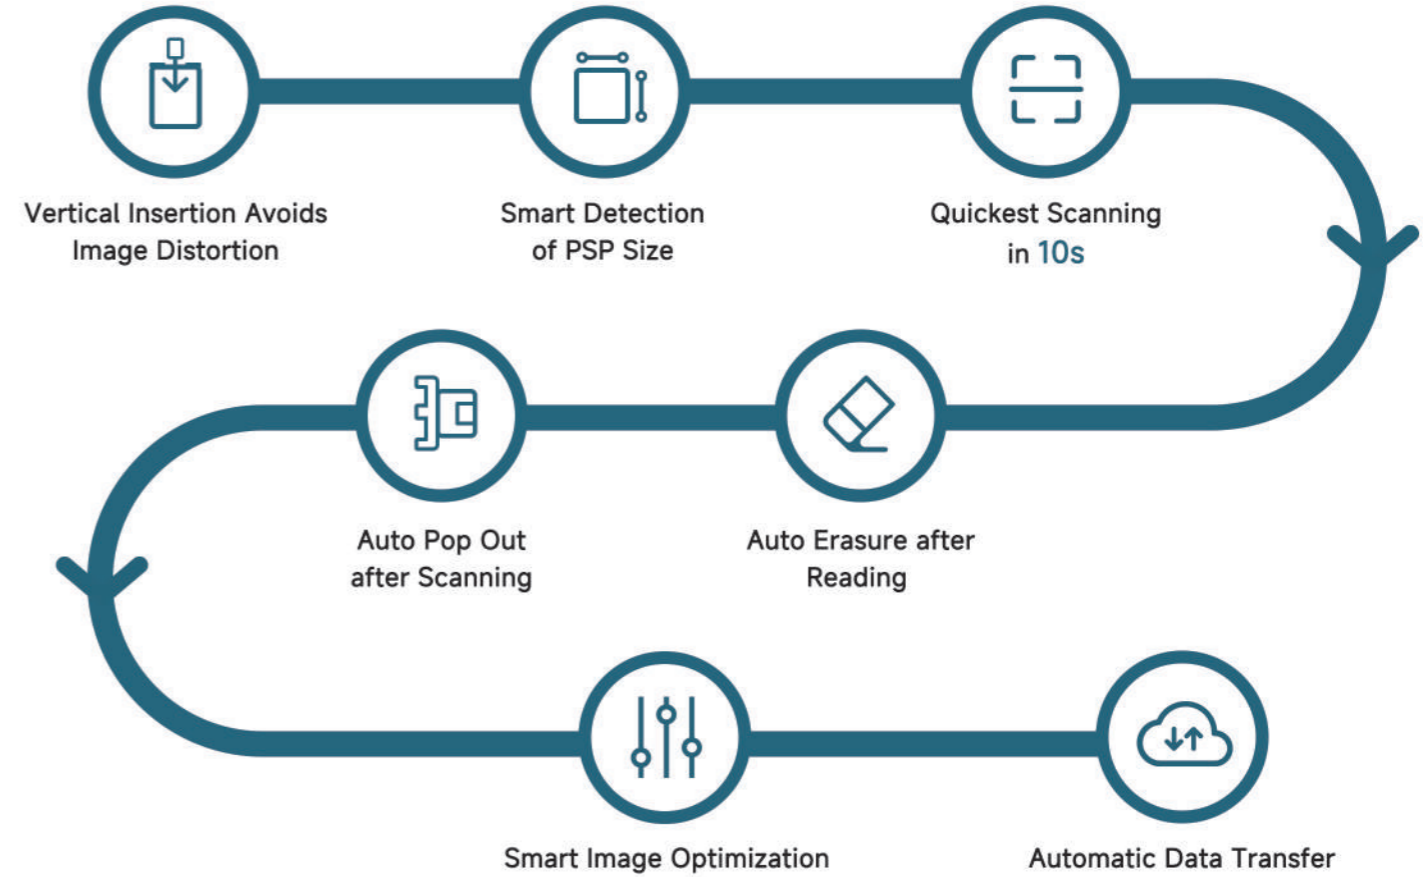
Vertical Insertion Avoids Image Distortion

Smart Detection of PSP Size

Quickest Scanning in 10s

Auto Erasure after Reading

Auto Pop Out after Scanning

Smart Image Optimization

Automatic Data Transfer